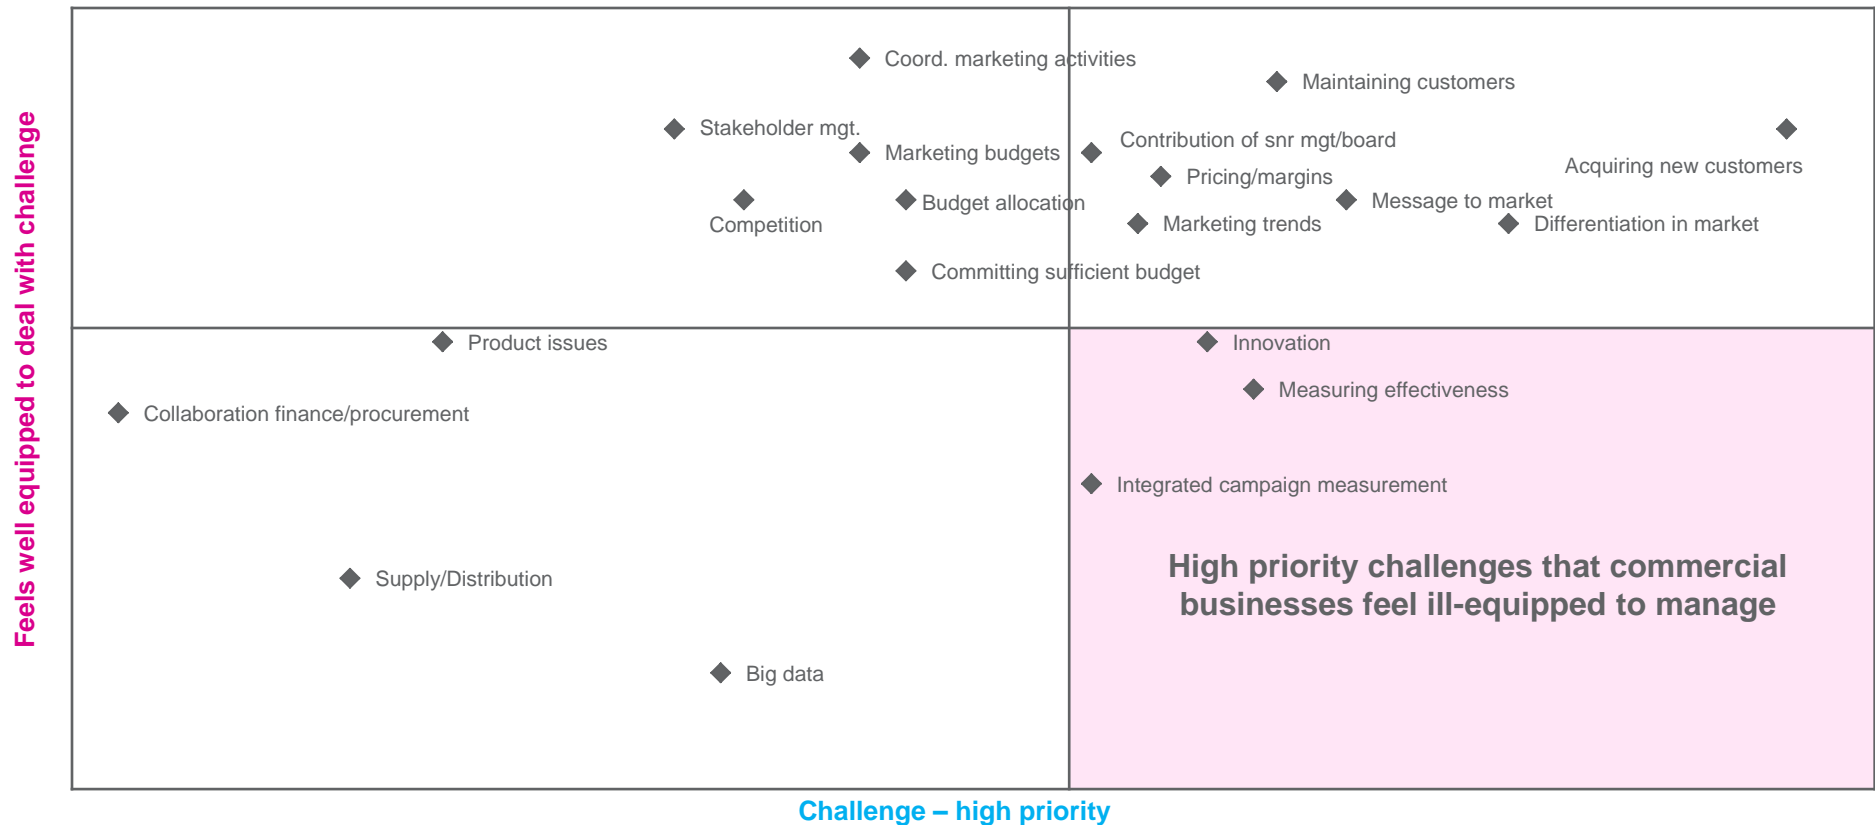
Feels well equipped to deal with challenge

Coord. marketing activities
Maintaining customers
Stakeholder mgt.
Marketing budgets
Contribution of snr mgt/board
Acquiring new customers
Pricing/margins
Competition
Budget allocation
Message to market
Marketing trends
Differentiation in market
Committing sufficient budget
Product issues
Innovation
Measuring effectiveness
Collaboration finance/procurement
Integrated campaign measurement
High priority challenges that commercial businesses feel ill-equipped to manage
Supply/Distribution
Big data

Challenge – high priority